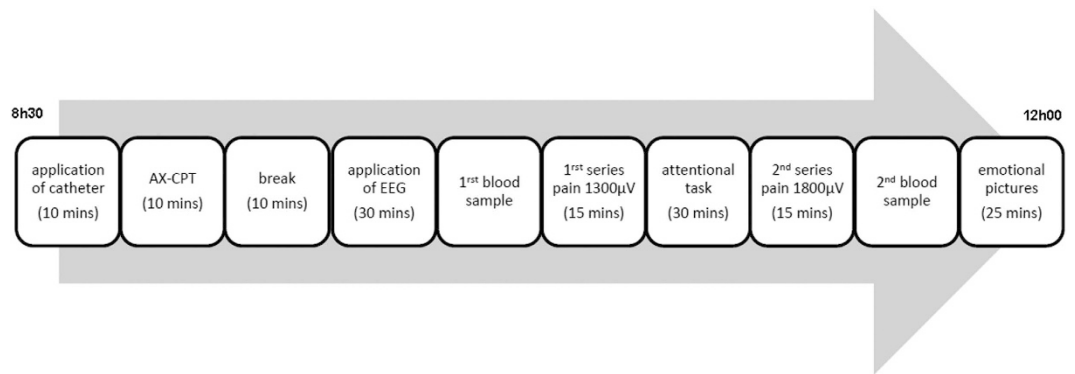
8h30

12h00

application of catheter (10 mins)

AX-CPT (10 mins)

break (10 mins)

application of EEG (30 mins)

1$^{rst}$ blood sample

1$^{rst}$ series pain 1300µV (15 mins)

attentional task (30 mins)

2$^{nd}$ series pain 1800µV (15 mins)

2$^{nd}$ blood sample

emotional pictures (25 mins)